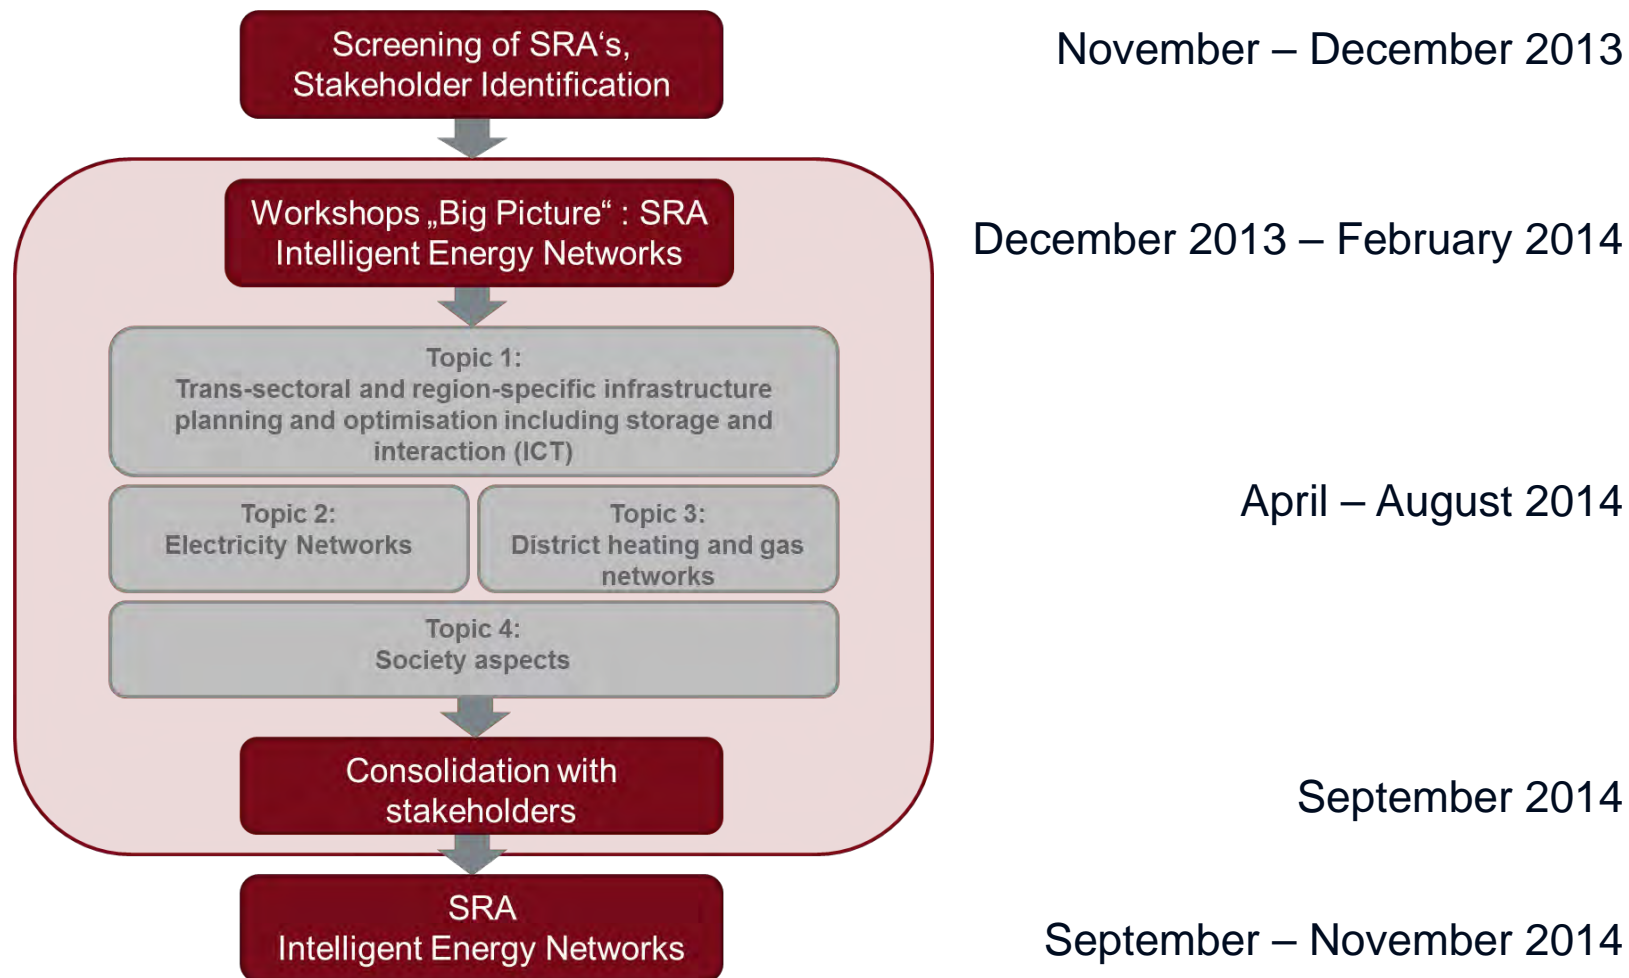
Screening of SRA‘s, Stakeholder Identification

November – December 2013

Workshops „Big Picture“ : SRA Intelligent Energy Networks

December 2013 – February 2014

Topic 1:
Trans-sectoral and region-specific infrastructure planning and optimisation including storage and interaction (ICT)

Topic 2:
Electricity Networks

Topic 3:
District heating and gas networks

Topic 4:
Society aspects

April – August 2014

Consolidation with stakeholders

September 2014

SRA
Intelligent Energy Networks

September – November 2014